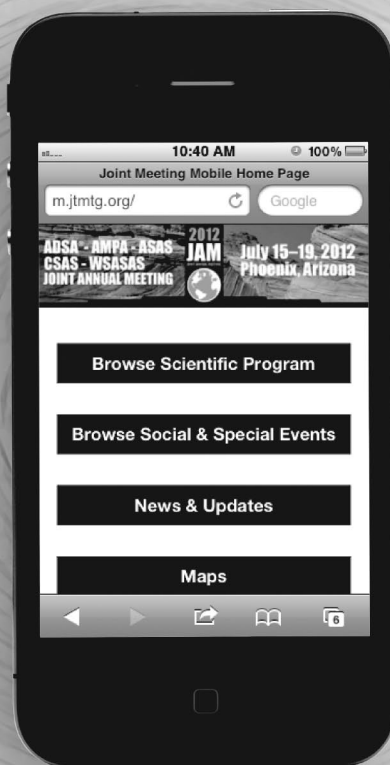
10:40 AM 100%

Joint Meeting Mobile Home Page

m.jtmtg.org/

Google

ADSA - AMPA - ASAS
CSAS - WSASAS
JOINT ANNUAL MEETING

2012 JAM

July 15–19, 2012
Phoenix, Arizona

Browse Scientific Program

Browse Social & Special Events

News & Updates

Maps

6